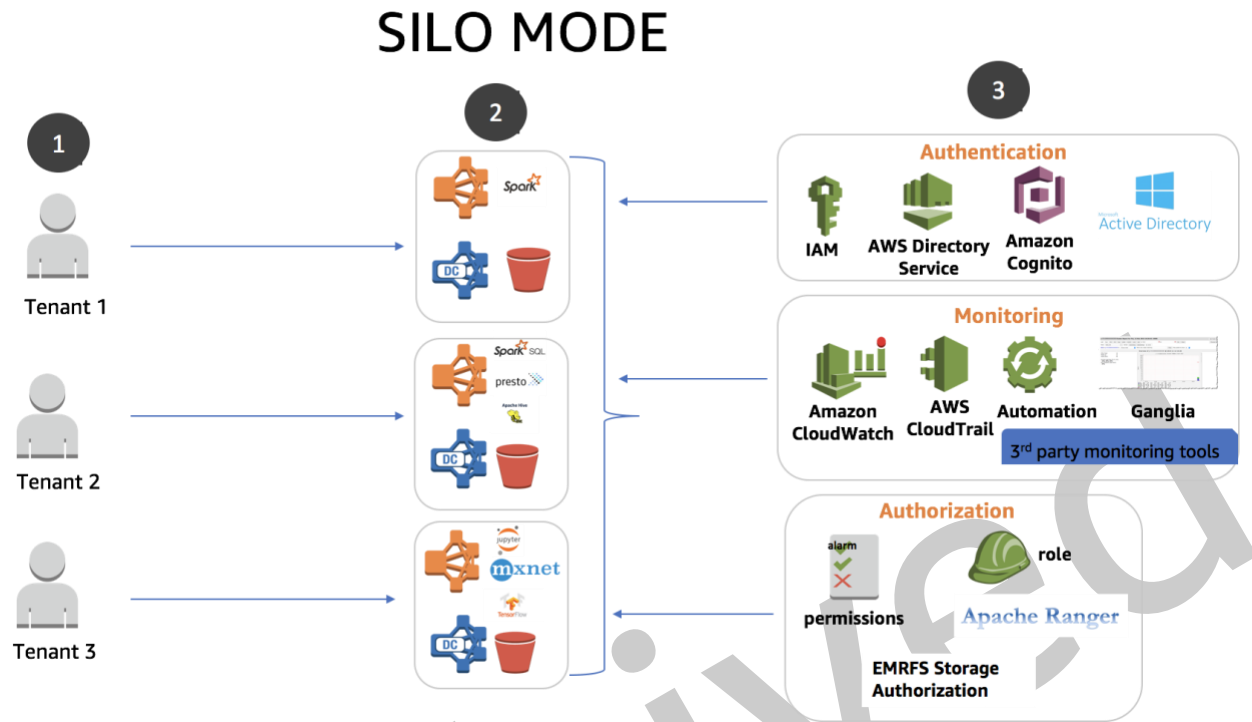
SILO MODE

1

Tenant 1

Tenant 2

Tenant 3

2

Spark

DC

Spark SQL

presto

Apache Hive

DC

jupyter

mxnet

TensorFlow

DC

3

Authentication

IAM

AWS Directory Service

Amazon Cognito

Microsoft Active Directory

Monitoring

Amazon CloudWatch

AWS CloudTrail

Automation

Ganglia

3rd party monitoring tools

Authorization

alarm

permissions

role

Apache Ranger

EMRFS Storage Authorization